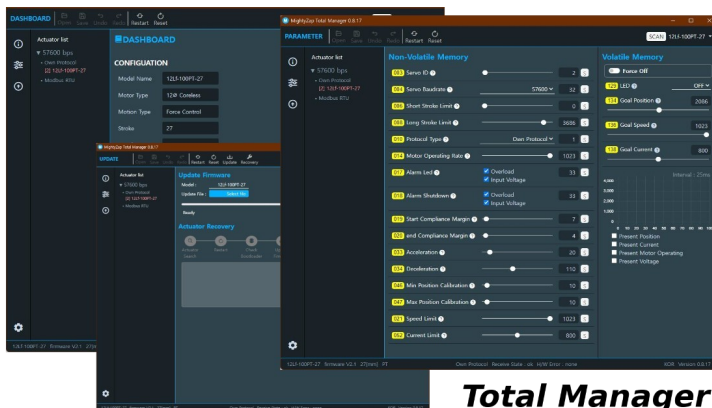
DASHBOARD Open Save Undo Redo Restart Reset

Actuator list
▼ 57600 bps
• Own Protocol
[2] 12Lf-100PT-27
• Modbus RTU

DASHBOARD

CONFIGURATION

Model Name 12Lf-100PT-27
Motor Type 12Φ Coreless
Motor Type Force Control
Stroke 27

12Lf-100PT-27 firmware V2.1 27(mm)

MightyZap Total Manager 0.8.17

UPDATE Open Save Undo Redo Restart Reset Update Recovery

Actuator list
▼ 57600 bps
• Own Protocol
[2] 12Lf-100PT-27
• Modbus RTU

Update Firmware
Model : 12Lf-100PT-27
Update File : Select file
Ready

Actuator Recovery
Actuator Search Restart Check Bootloader

MightyZap Total Manager 0.8.17

PARAMETER Open Save Undo Redo Restart Reset

SCAN 12Lf-100PT-27

Actuator list
▼ 57600 bps
• Own Protocol
[2] 12Lf-100PT-27
• Modbus RTU

Non-Volatile Memory

003 Servo ID 2
004 Servo Baudrate 57600 32
006 Short Stroke Limit 0
008 Long Stroke Limit 3686
010 Protocol Type Own Protocol 1
014 Motor Operating Rate 1023
017 Alarm Led Overload Input Voltage 33
018 Alarm Shutdown Overload Input Voltage 33
019 Start Compliance Margin 7
020 End Compliance Margin 4
033 Acceleration 20
034 Deceleration 110
045 Min Position Calibration 10
047 Max Position Calibration 10
021 Speed Limit 1023
052 Current Limit 800

Volatile Memory

Force Off
125 LED OFF
134 Goal Position 2086
130 Goal Speed 1023
138 Goal Current 800

Interval : 25ms
4,000
3,000
2,000
1,000
0
Present Position
Present Current
Present Motor Operating
Present Voltage

12Lf-100PT-27 firmware V2.1 27(mm) PT Own Protocol Receive State : ok H/W Error : none KOR Version 0.8.17

Total Manager